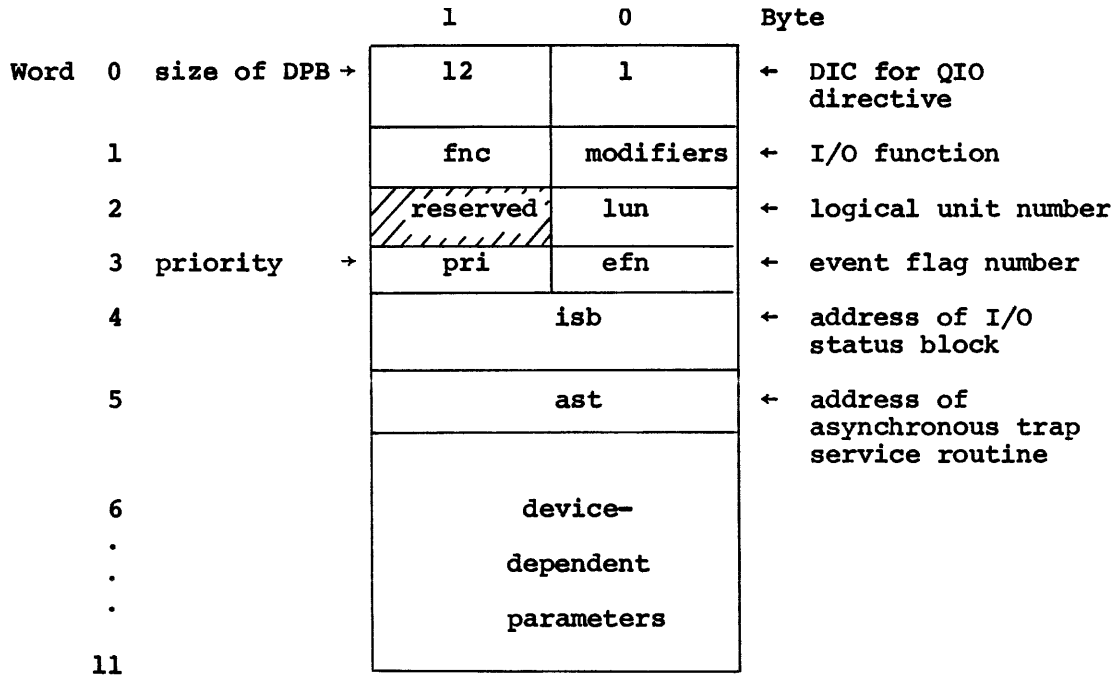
| | | 1 | 0 | Byte |
|---|---|---|---|---|
| Word 0 | size of DPB → | 12 | 1 | ← DIC for QIO directive |
| 1 | | fnc | modifiers | ← I/O function |
| 2 | | reserved | lun | ← logical unit number |
| 3 | priority → | pri | efn | ← event flag number |
| 4 | | isb | | ← address of I/O status block |
| 5 | | ast | | ← address of asynchronous trap service routine |
| 6 . . . 11 | | device-dependent parameters | | |